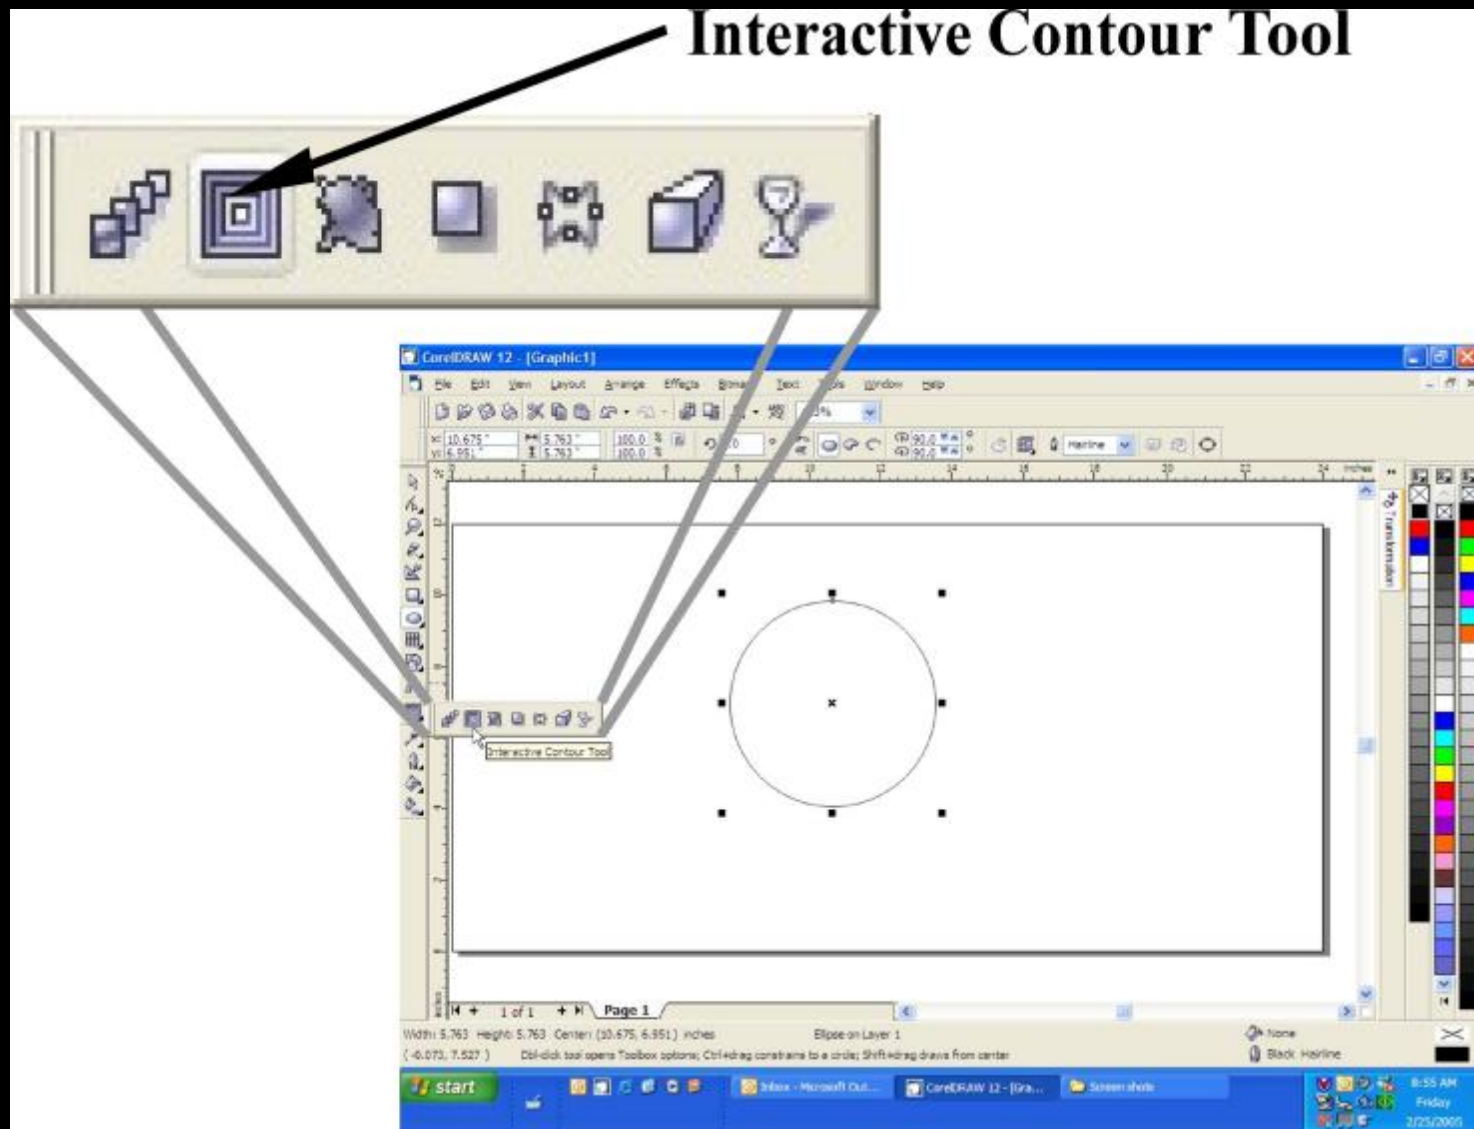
Interactive Contour Tool

CorelDRAW 12 - [Graphic1]

File Edit View Layout Arrange Effects Bitmaps Text Tools Window Help

x: 10.675 " y: 6.951 " 5.763 " 5.763 " 100.0 % 100.0 % 0 ° 90.0 90.0 Hairline

inches

Transformation

Interactive Contour Tool

1 of 1 Page 1

Width: 5.763 Height: 5.763 Center: (10.675, 6.951) inches Ellipse on Layer 1
(-6.073, 7.527 ) Dbl-click tool opens Toolbox options; Ctrl+drag constrains to a circle; Shift+drag draws from center

None
Black Hairline

start Inbox - Microsoft Out... CorelDRAW 12 - [Gra... Screen shots 8:55 AM Friday 2/25/2005